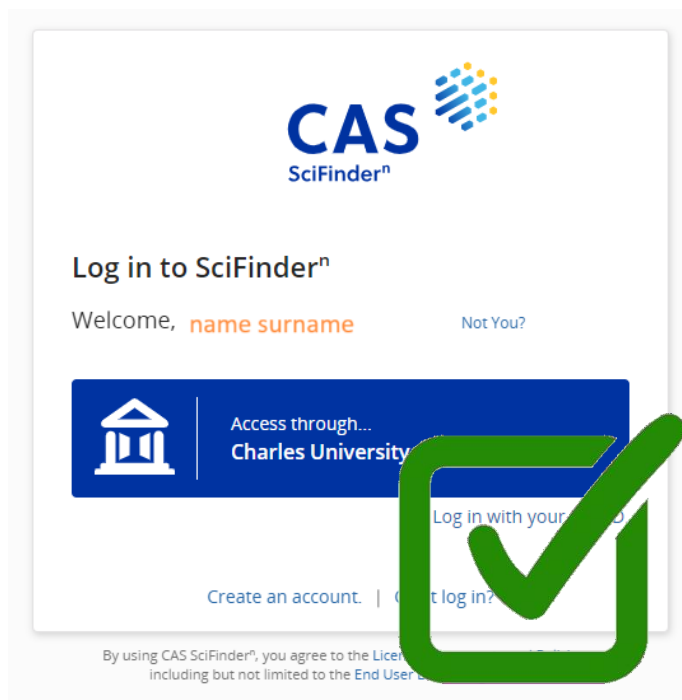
CAS
SciFinder$^n$

Log in to SciFinder$^n$

Welcome, name surname

Not You?

Access through...
Charles University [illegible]

Log in with your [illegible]

Create an account. | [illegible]t log in?

By using CAS SciFinder$^n$, you agree to the Lice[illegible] including but not limited to the End User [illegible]